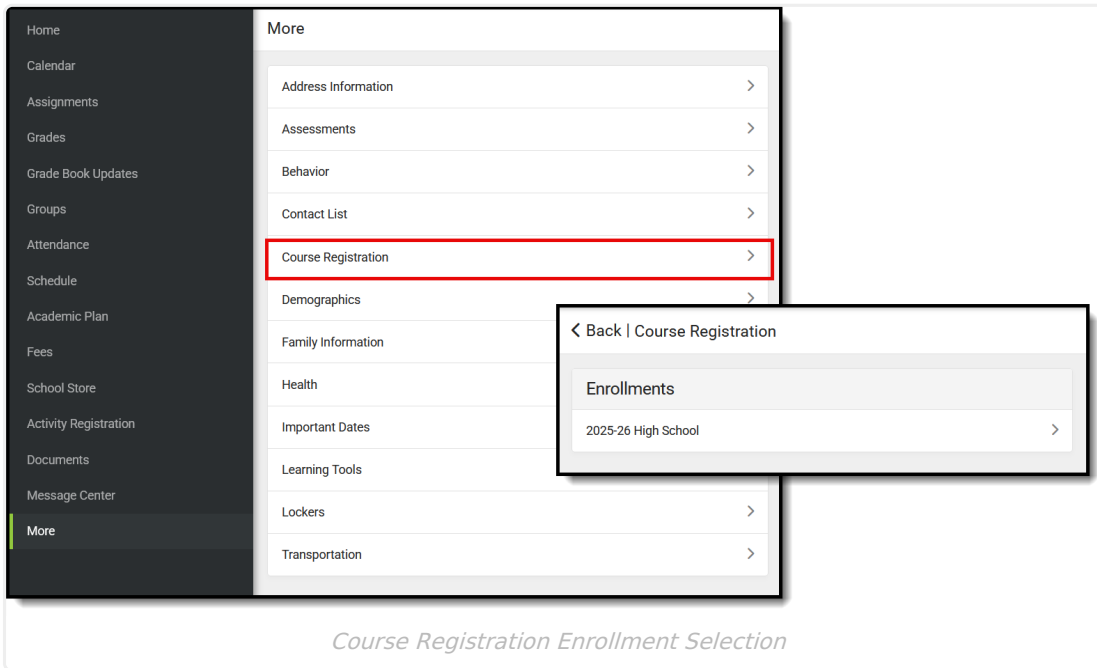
Home
Calendar
Assignments
Grades
Grade Book Updates
Groups
Attendance
Schedule
Academic Plan
Fees
School Store
Activity Registration
Documents
Message Center
More

More

Address Information
Assessments
Behavior
Contact List
Course Registration
Demographics
Family Information
Health
Important Dates
Learning Tools
Lockers
Transportation

Back | Course Registration

Enrollments

2025-26 High School

Course Registration Enrollment Selection